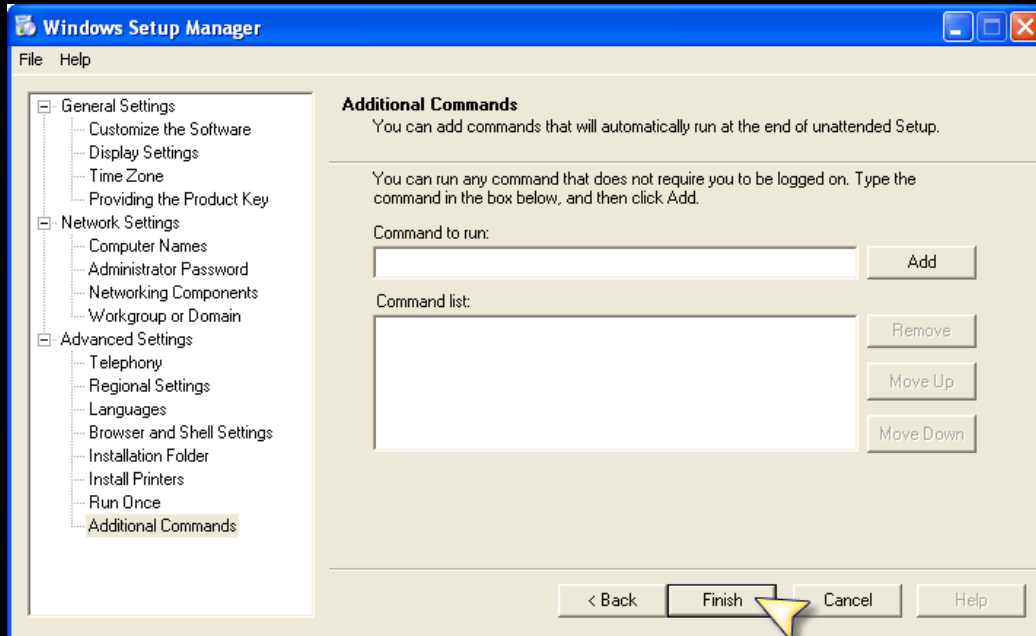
Windows Setup Manager

File Help

General Settings
Customize the Software
Display Settings
Time Zone
Providing the Product Key
Network Settings
Computer Names
Administrator Password
Networking Components
Workgroup or Domain
Advanced Settings
Telephony
Regional Settings
Languages
Browser and Shell Settings
Installation Folder
Install Printers
Run Once
Additional Commands

Additional Commands
You can add commands that will automatically run at the end of unattended Setup.

You can run any command that does not require you to be logged on. Type the command in the box below, and then click Add.

Command to run:

Add

Command list:

Remove

Move Up

Move Down

< Back

Finish

Cancel

Help